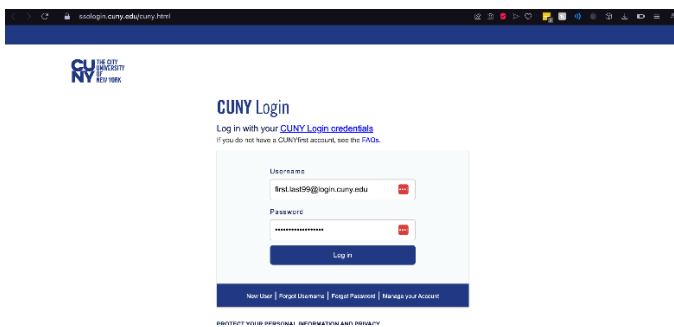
ssologin.cuny.edu/cuny.html

CUNY THE CITY UNIVERSITY OF NEW YORK

CUNY Login

Log in with your CUNY Login credentials

If you do not have a CUNYfirst account, see the FAQs.

Username

first.last99@login.cuny.edu

Password

•••••••••••••••••

Log in

New User | Forgot Username | Forgot Password | Manage your Account

PROTECT YOUR PERSONAL INFORMATION AND PRIVACY